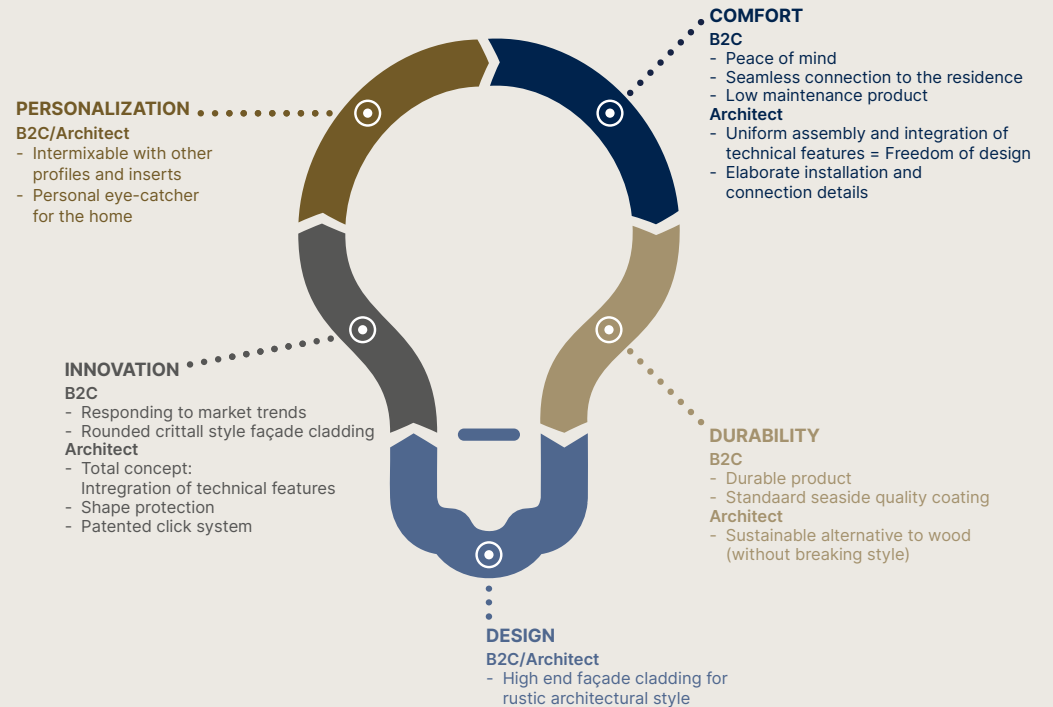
PERSONALIZATION
B2C/Architect
- Intermixable with other profiles and inserts
- Personal eye-catcher for the home

COMFORT
B2C
- Peace of mind
- Seamless connection to the residence
- Low maintenance product
Architect
- Uniform assembly and integration of technical features = Freedom of design
- Elaborate installation and connection details

INNOVATION
B2C
- Responding to market trends
- Rounded crittall style façade cladding
Architect
- Total concept: Intregration of technical features
- Shape protection
- Patented click system

DURABILITY
B2C
- Durable product
- Standaard seaside quality coating
Architect
- Sustainable alternative to wood (without breaking style)

DESIGN
B2C/Architect
- High end façade cladding for rustic architectural style